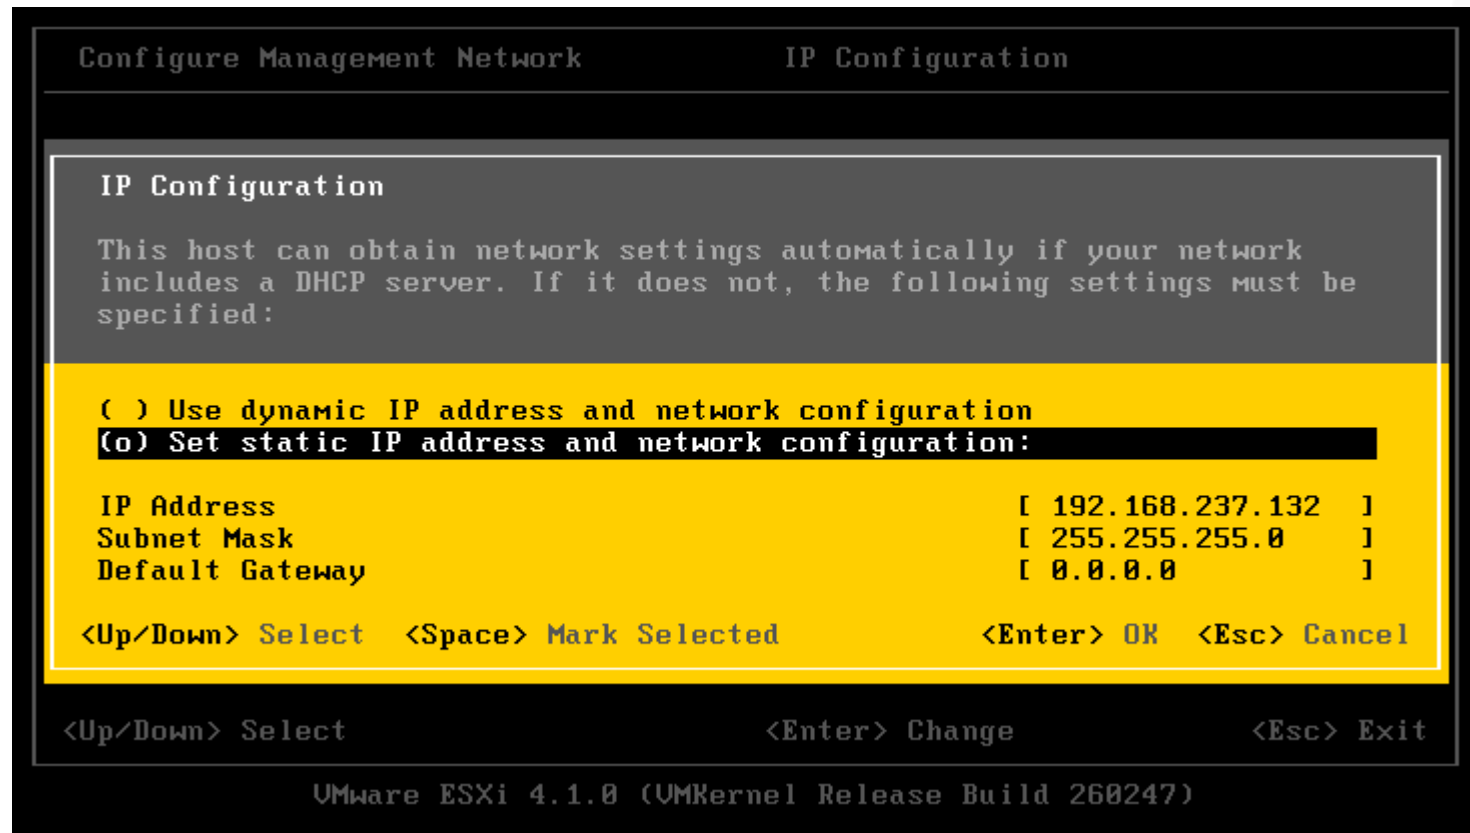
Configure Management Network          IP Configuration

IP Configuration

This host can obtain network settings automatically if your network includes a DHCP server. If it does not, the following settings must be specified:

( ) Use dynamic IP address and network configuration
(o) Set static IP address and network configuration:

IP Address [ 192.168.237.132 ]
Subnet Mask [ 255.255.255.0 ]
Default Gateway [ 0.0.0.0 ]

<Up/Down> Select  <Space> Mark Selected  <Enter> OK  <Esc> Cancel

<Up/Down> Select  <Enter> Change  <Esc> Exit

VMware ESXi 4.1.0 (VMKernel Release Build 260247)